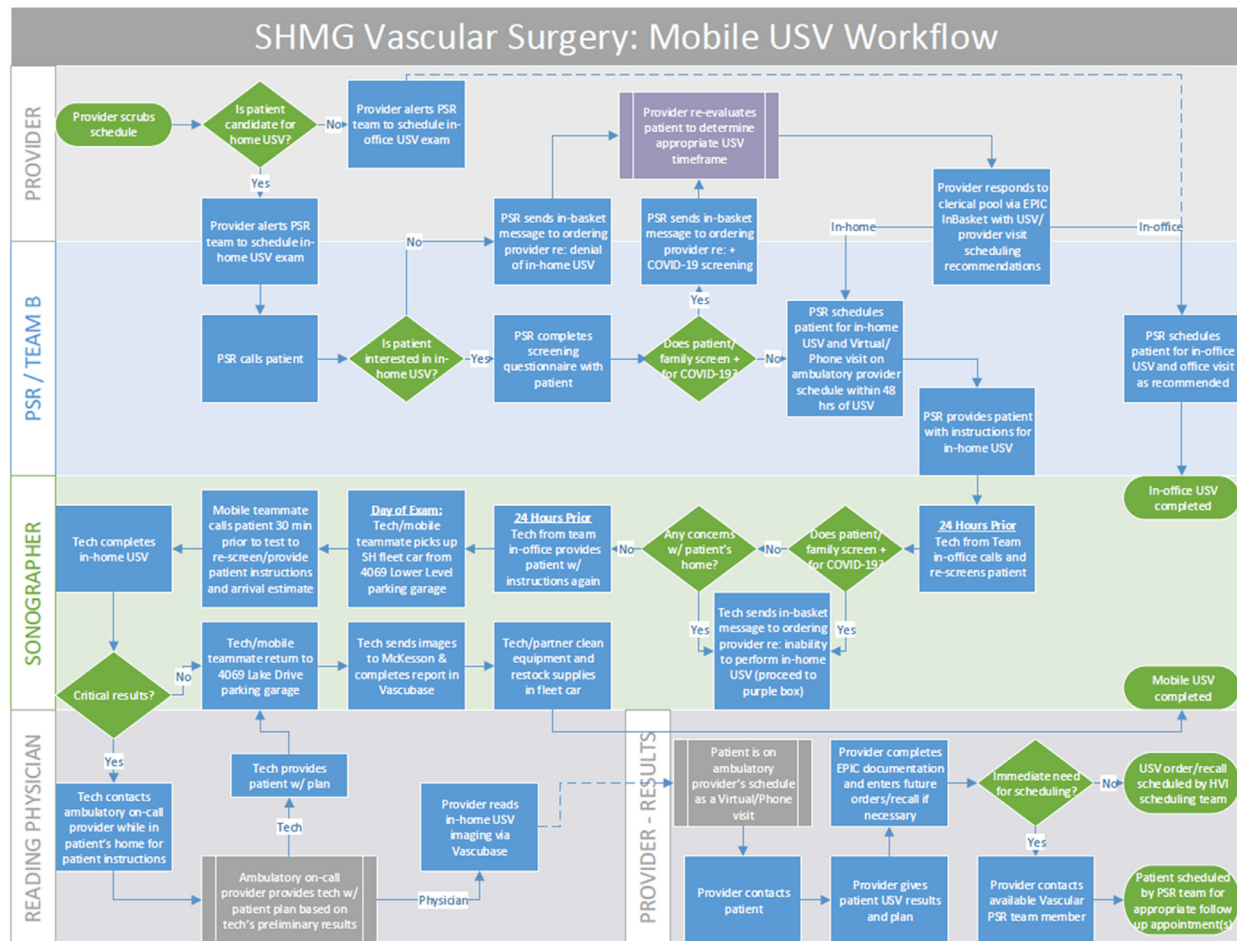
SHMG Vascular Surgery: Mobile USV Workflow

PROVIDER

Provider scrubs schedule

Is patient candidate for home USV?

No

Provider alerts PSR team to schedule in-office USV exam

Yes

Provider re-evaluates patient to determine appropriate USV timeframe

Provider responds to clerical pool via EPIC InBasket with USV/ provider visit scheduling recommendations

In-home

In-office

PSR / TEAM B

Provider alerts PSR team to schedule in-home USV exam

No

PSR sends in-basket message to ordering provider re: denial of in-home USV

PSR sends in-basket message to ordering provider re: + COVID-19 screening

Yes

PSR calls patient

Is patient interested in in-home USV?

Yes

PSR completes screening questionnaire with patient

Does patient/ family screen + for COVID-19?

No

PSR schedules patient for in-home USV and Virtual/ Phone visit on ambulatory provider schedule within 48 hrs of USV

PSR provides patient with instructions for in-home USV

PSR schedules patient for in-office USV and office visit as recommended

SONOGRAPHER

In-office USV completed

Tech completes in-home USV

Mobile teammate calls patient 30 min prior to test to re-screen/provide patient instructions and arrival estimate

Day of Exam: Tech/mobile teammate picks up SH fleet car from 4069 Lower Level parking garage

24 Hours Prior Tech from team in-office provides patient w/ instructions again

No

Any concerns w/ patient's home?

No

Does patient/ family screen + for COVID-19?

24 Hours Prior Tech from Team in-office calls and re-screens patient

Yes

Tech sends in-basket message to ordering provider re: inability to perform in-home USV (proceed to purple box)

Yes

Critical results?

No

Tech/mobile teammate return to 4069 Lake Drive parking garage

Tech sends images to McKesson & completes report in Vascubase

Tech/partner clean equipment and restock supplies in fleet car

Mobile USV completed

READING PHYSICIAN

Yes

Tech contacts ambulatory on-call provider while in patient's home for patient instructions

Tech provides patient w/ plan

Tech

Ambulatory on-call provider provides tech w/ patient plan based on tech's preliminary results

Physician

Provider reads in-home USV imaging via Vascubase

PROVIDER - RESULTS

Patient is on ambulatory provider's schedule as a Virtual/Phone visit

Provider contacts patient

Provider gives patient USV results and plan

Provider completes EPIC documentation and enters future orders/recall if necessary

Immediate need for scheduling?

No

USV order/recall scheduled by HVI scheduling team

Yes

Provider contacts available Vascular PSR team member

Patient scheduled by PSR team for appropriate follow up appointment(s)